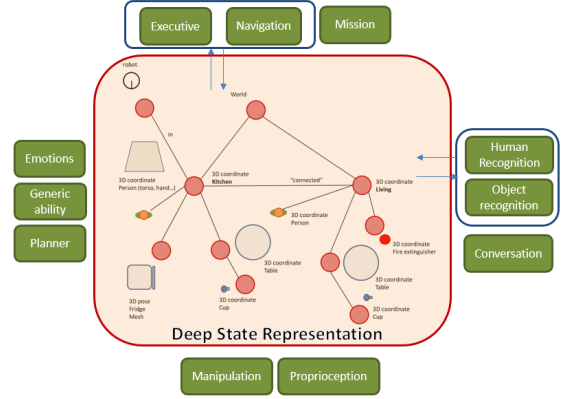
Executive
Navigation
Mission

robot
World
in

Emotions
Generic ability
Planner

3D coordinate Person (torso, hand...)
3D coordinate Kitchen
"connected"
3D coordinate Living
3D coordinate Person
3D coordinate Fire extinguisher
3D coordinate Table
3D coordinate Table
3D coordinate Cup
3D coordinate Cup
3D pose Fridge Mesh

Human Recognition
Object recognition
Conversation

Deep State Representation

Manipulation
Proprioception